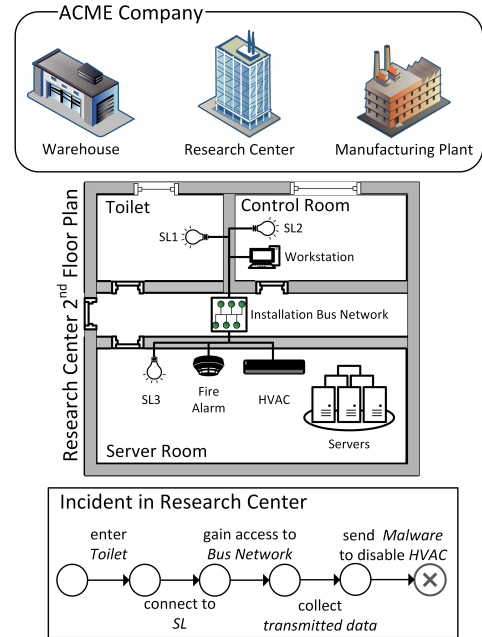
ACME Company

Warehouse

Research Center

Manufacturing Plant

Research Center $2^{nd}$ Floor Plan

Toilet

Control Room

SL1

SL2

Workstation

Installation Bus Network

SL3

Fire Alarm

HVAC

Servers

Server Room

Incident in Research Center

enter *Toilet*

connect to *SL*

gain access to *Bus Network*

collect *transmitted data*

send *Malware* to disable *HVAC*